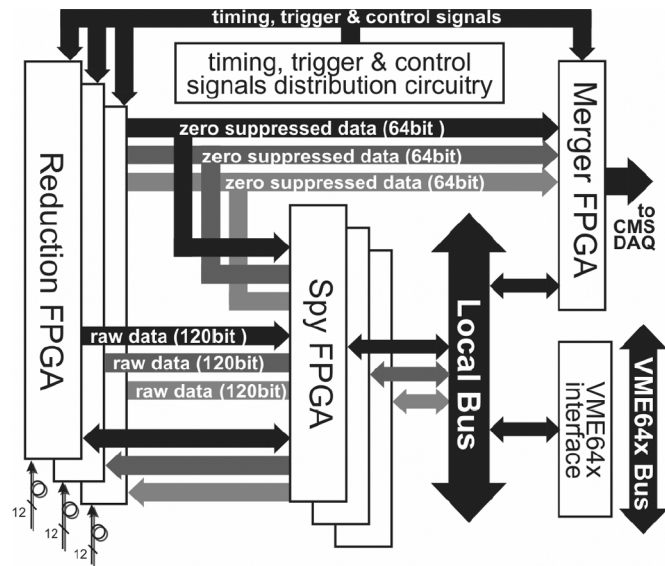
timing, trigger & control signals

timing, trigger & control signals distribution circuitry

Reduction FPGA

zero suppressed data (64bit )

zero suppressed data (64bit)

zero suppressed data (64bit)

Merger FPGA

to CMS DAQ

Spy FPGA

Local Bus

raw data (120bit )

raw data (120bit)

raw data (120bit)

VME64x interface

VME64x Bus

12

12

12